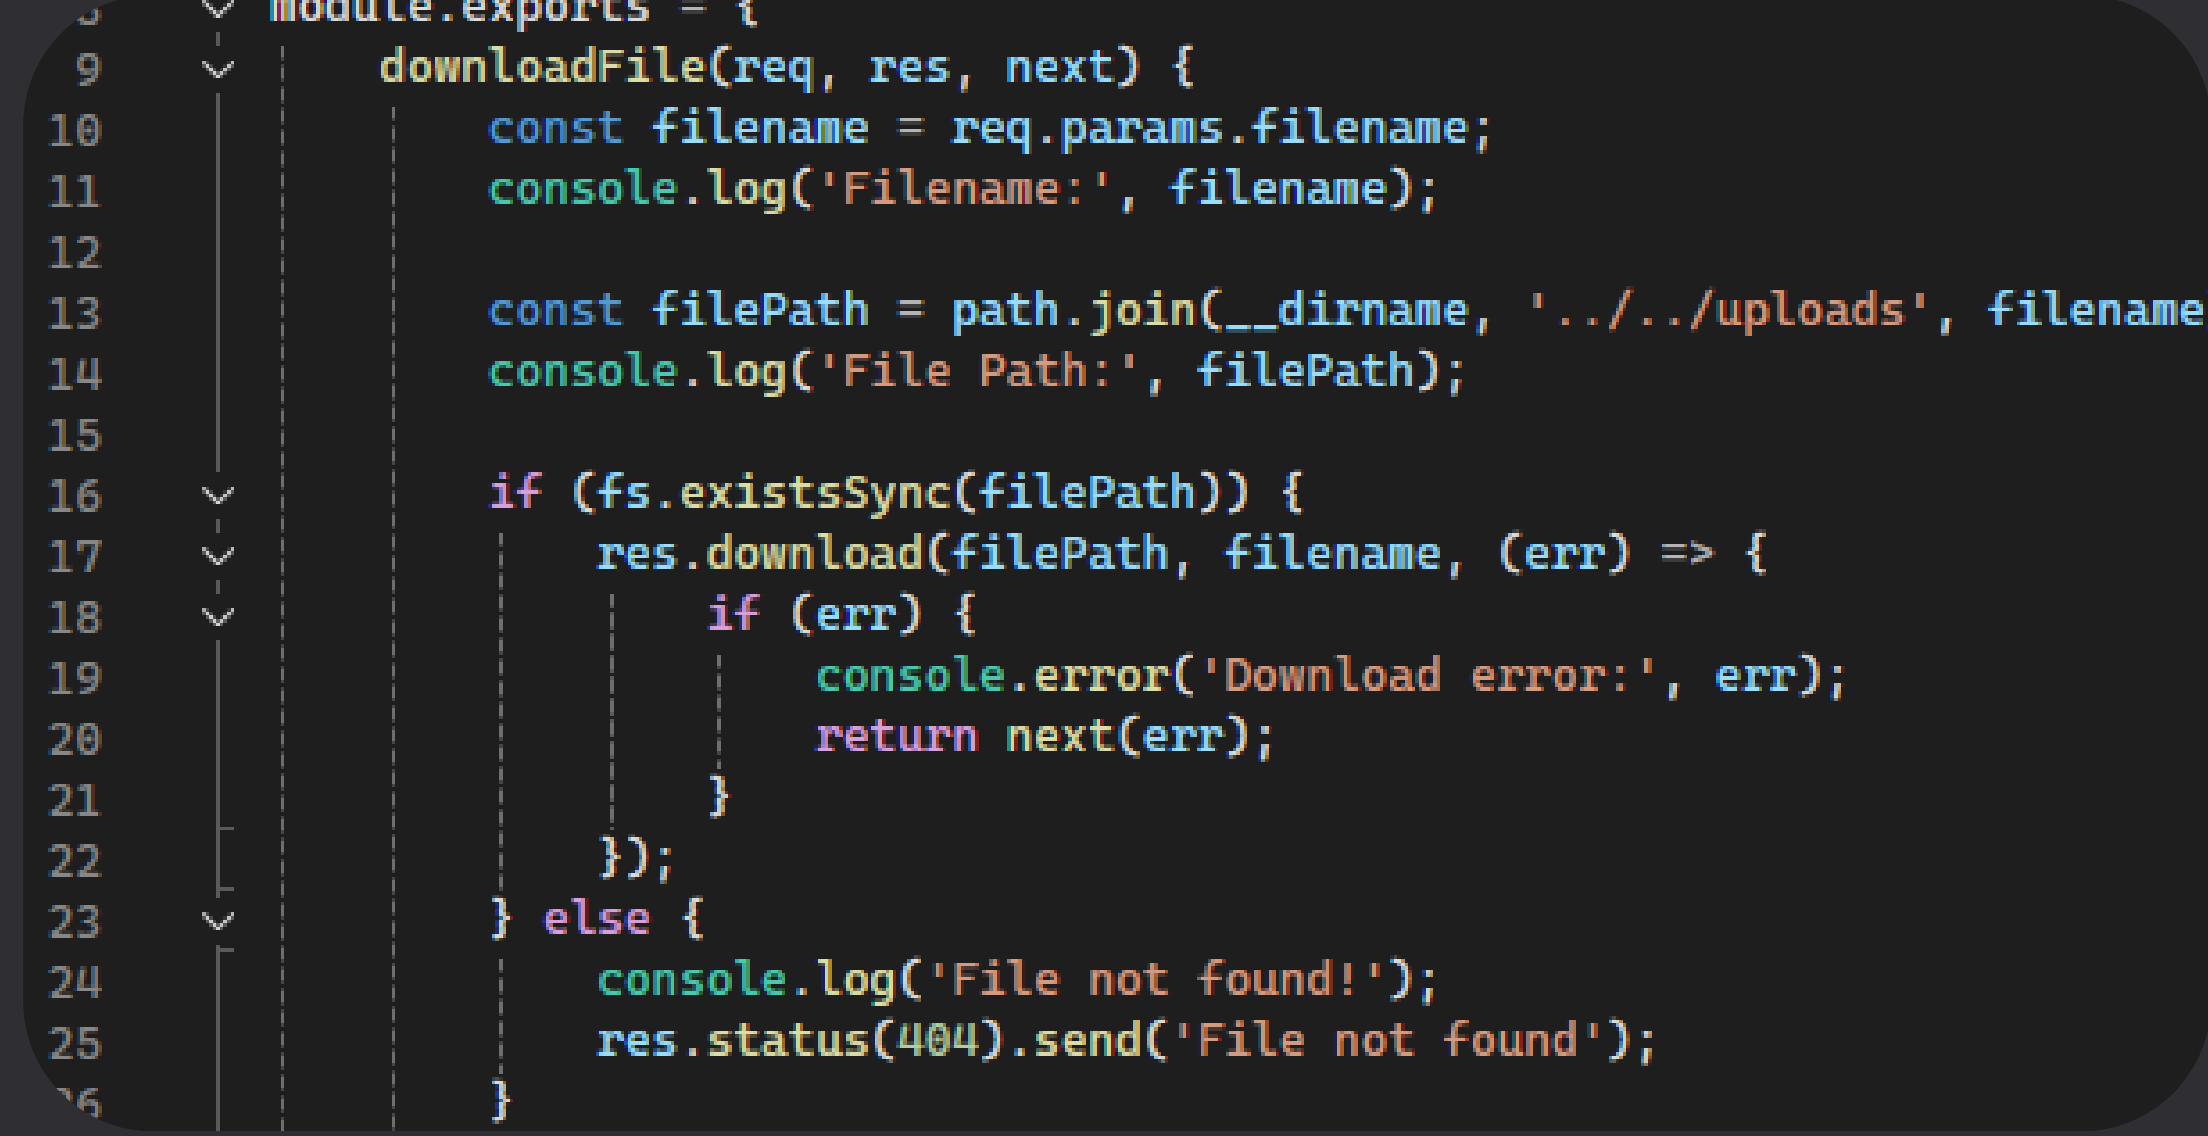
8 module.exports = {
9 downloadFile(req, res, next) {
10 const filename = req.params.filename;
11 console.log('Filename:', filename);
12
13 const filePath = path.join(__dirname, '../../uploads', filename
14 console.log('File Path:', filePath);
15
16 if (fs.existsSync(filePath)) {
17 res.download(filePath, filename, (err) => {
18 if (err) {
19 console.error('Download error:', err);
20 return next(err);
21 }
22 });
23 } else {
24 console.log('File not found!');
25 res.status(404).send('File not found');
26 }